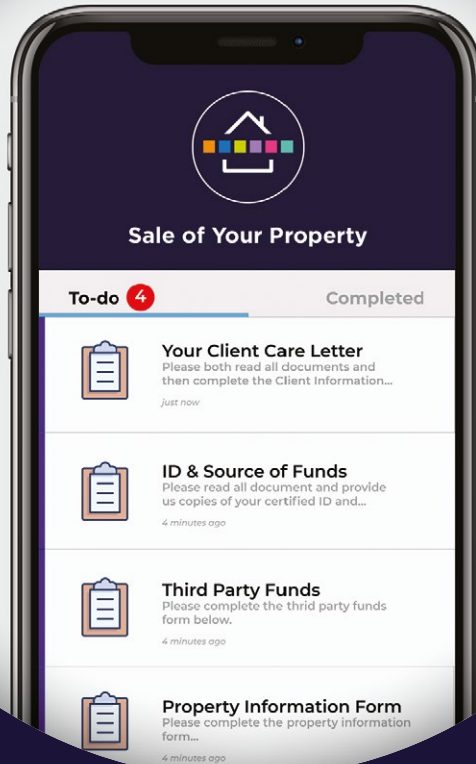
Sale of Your Property

To-do 4

Completed

Your Client Care Letter
Please both read all documents and then complete the Client Information...
just now

ID & Source of Funds
Please read all document and provide us copies of your certified ID and...
4 minutes ago

Third Party Funds
Please complete the third party funds form below.
4 minutes ago

Property Information Form
Please complete the property information form...
4 minutes ago